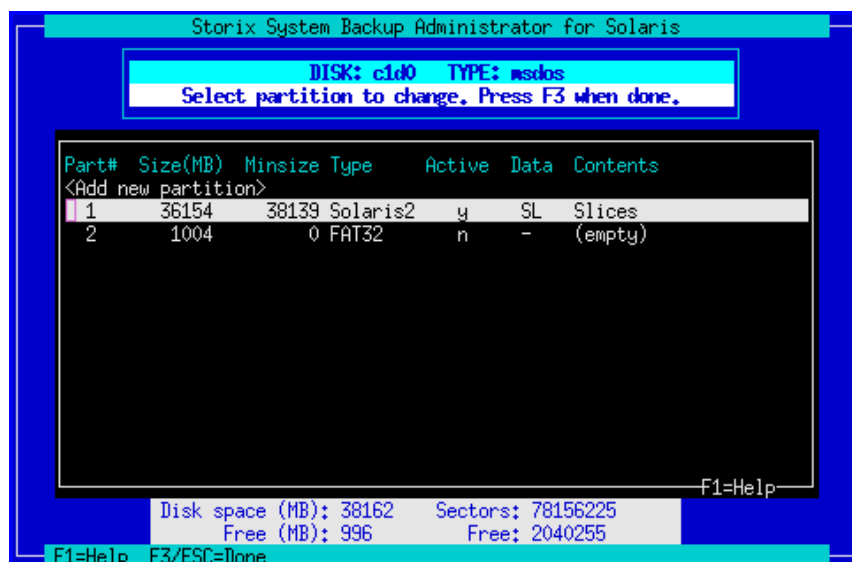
Storix System Backup Administrator for Solaris

DISK: c1d0 TYPE: msdos
Select partition to change. Press F3 when done.

| Part# | Size(MB) | Minsize | Type | Active | Data | Contents |
|---|---|---|---|---|---|---|
| <Add new partition> | | | | | | |
| 1 | 36154 | 38139 | Solaris2 | y | SL | Slices |
| 2 | 1004 | 0 | FAT32 | n | - | (empty) |

F1=Help

Disk space (MB): 38162 Sectors: 78156225
Free (MB): 996 Free: 2040255

F1=Help F3/ESC=Done